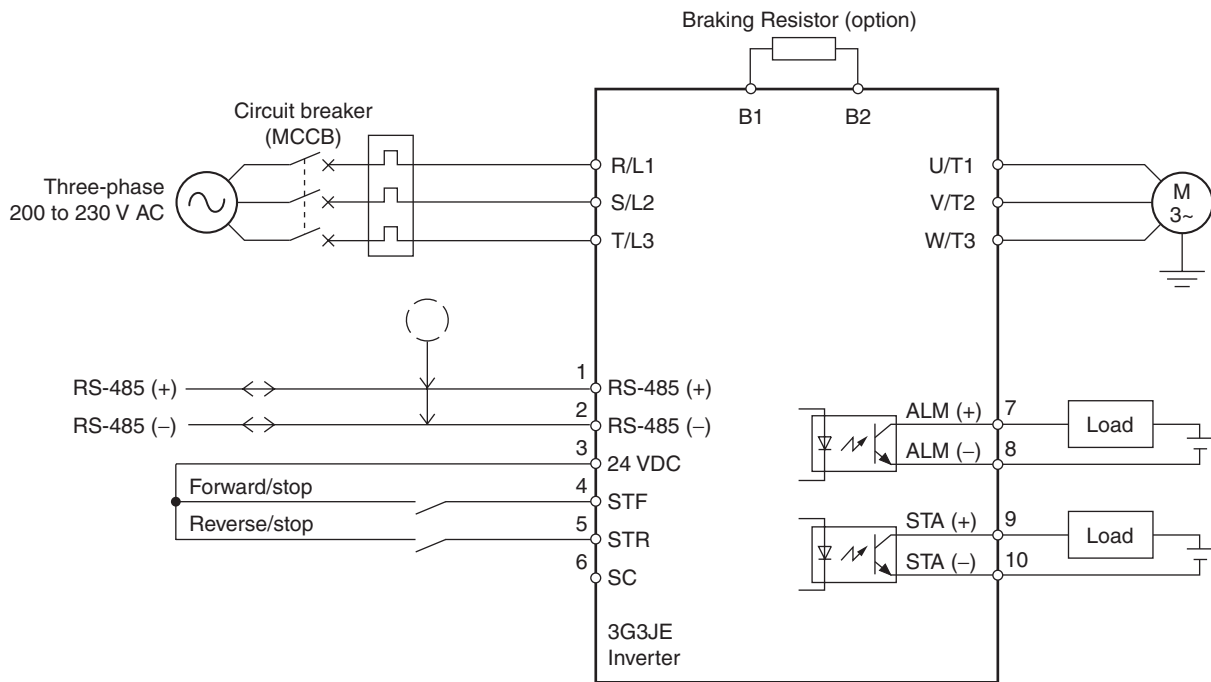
Braking Resistor (option)

B1
B2

Circuit breaker (MCCB)

Three-phase 200 to 230 V AC

R/L1
S/L2
T/L3

U/T1
V/T2
W/T3

M
3~

RS-485 (+)
RS-485 (–)

1 RS-485 (+)
2 RS-485 (–)
3 24 VDC
4 STF
5 STR
6 SC

Forward/stop
Reverse/stop

ALM (+) 7
ALM (–) 8
STA (+) 9
STA (–) 10

Load
Load

3G3JE
Inverter